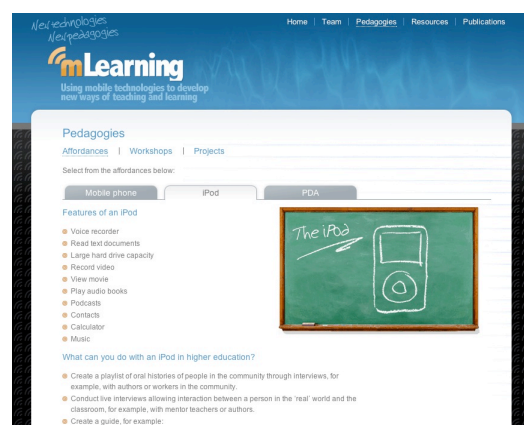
New technologies
New pedagogies

Home | Team | Pedagogies | Resources | Publications

mLearning

Using mobile technologies to develop new ways of teaching and learning

Pedagogies

Affordances | Workshops | Projects

Select from the affordances below:

Mobile phone | iPod | PDA

Features of an iPod

- Voice recorder
- Read text documents
- Large hard drive capacity
- Record video
- View movie
- Play audio books
- Podcasts
- Contacts
- Calculator
- Music

The iPod

What can you do with an iPod in higher education?

- Create a playlist of oral histories of people in the community through interviews, for example, with authors or workers in the community.
- Conduct live interviews allowing interaction between a person in the 'real' world and the classroom, for example, with mentor teachers or authors.
- Create a guide, for example: